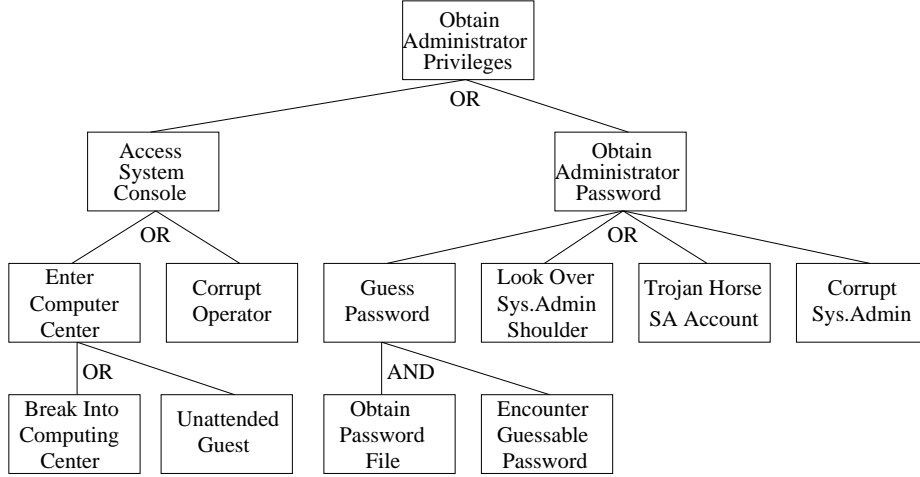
Obtain Administrator Privileges

OR

Access System Console

Obtain Administrator Password

OR

Enter Computer Center

Corrupt Operator

OR

Guess Password

Look Over Sys.Admin Shoulder

Trojan Horse SA Account

Corrupt Sys.Admin

OR

Break Into Computing Center

Unattended Guest

AND

Obtain Password File

Encounter Guessable Password